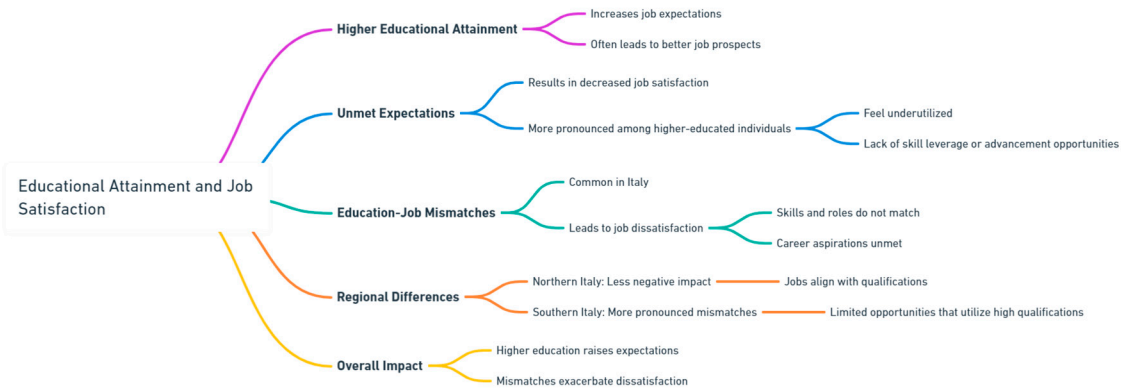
Educational Attainment and Job Satisfaction

Higher Educational Attainment
Increases job expectations
Often leads to better job prospects

Unmet Expectations
Results in decreased job satisfaction
More pronounced among higher-educated individuals
Feel underutilized
Lack of skill leverage or advancement opportunities

Education-Job Mismatches
Common in Italy
Leads to job dissatisfaction
Skills and roles do not match
Career aspirations unmet

Regional Differences
Northern Italy: Less negative impact
Jobs align with qualifications
Southern Italy: More pronounced mismatches
Limited opportunities that utilize high qualifications

Overall Impact
Higher education raises expectations
Mismatches exacerbate dissatisfaction